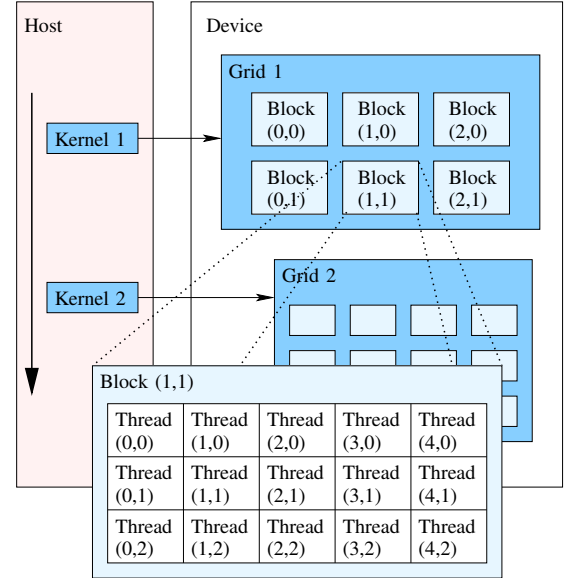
Host

Kernel 1

Kernel 2

Device

Grid 1

Block (0,0)

Block (1,0)

Block (2,0)

Block (0,1)

Block (1,1)

Block (2,1)

Grid 2

Block (1,1)

| Thread (0,0) | Thread (1,0) | Thread (2,0) | Thread (3,0) | Thread (4,0) |
|---|---|---|---|---|
| Thread (0,1) | Thread (1,1) | Thread (2,1) | Thread (3,1) | Thread (4,1) |
| Thread (0,2) | Thread (1,2) | Thread (2,2) | Thread (3,2) | Thread (4,2) |